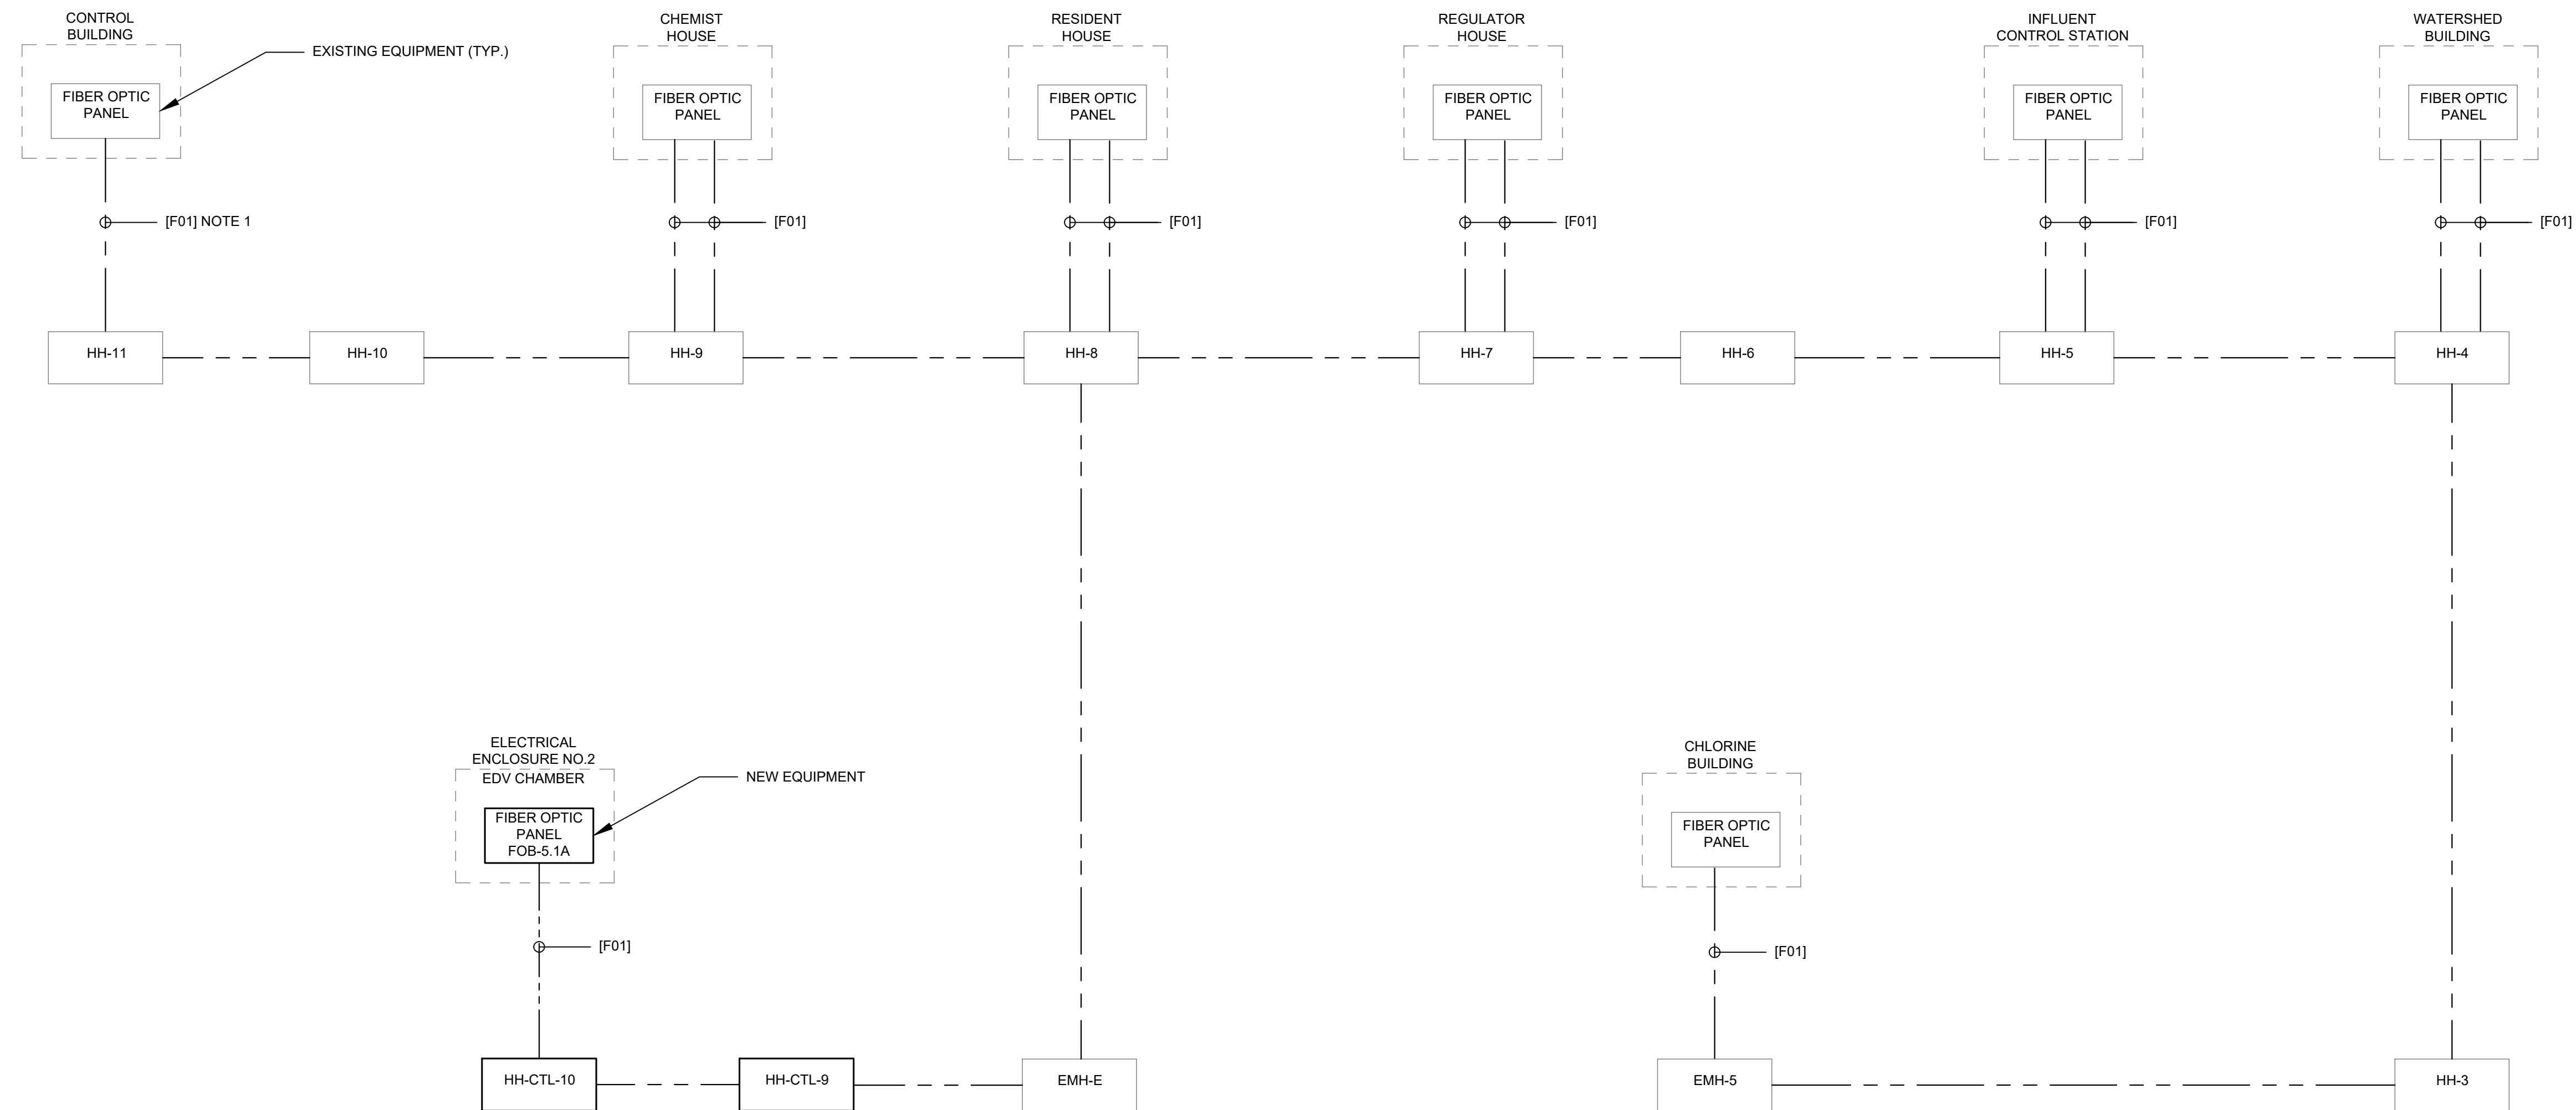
CONTROL BUILDING

FIBER OPTIC PANEL

EXISTING EQUIPMENT (TYP.)

[F01] NOTE 1

CHEMIST HOUSE

FIBER OPTIC PANEL

[F01]

RESIDENT HOUSE

FIBER OPTIC PANEL

[F01]

REGULATOR HOUSE

FIBER OPTIC PANEL

[F01]

INFLUENT CONTROL STATION

FIBER OPTIC PANEL

[F01]

WATERSHED BUILDING

FIBER OPTIC PANEL

[F01]

HH-11

HH-10

HH-9

HH-8

HH-7

HH-6

HH-5

HH-4

ELECTRICAL ENCLOSURE NO.2

EDV CHAMBER

FIBER OPTIC PANEL FOB-5.1A

NEW EQUIPMENT

[F01]

CHLORINE BUILDING

FIBER OPTIC PANEL

[F01]

HH-CTL-10

HH-CTL-9

EMH-E

EMH-5

HH-3